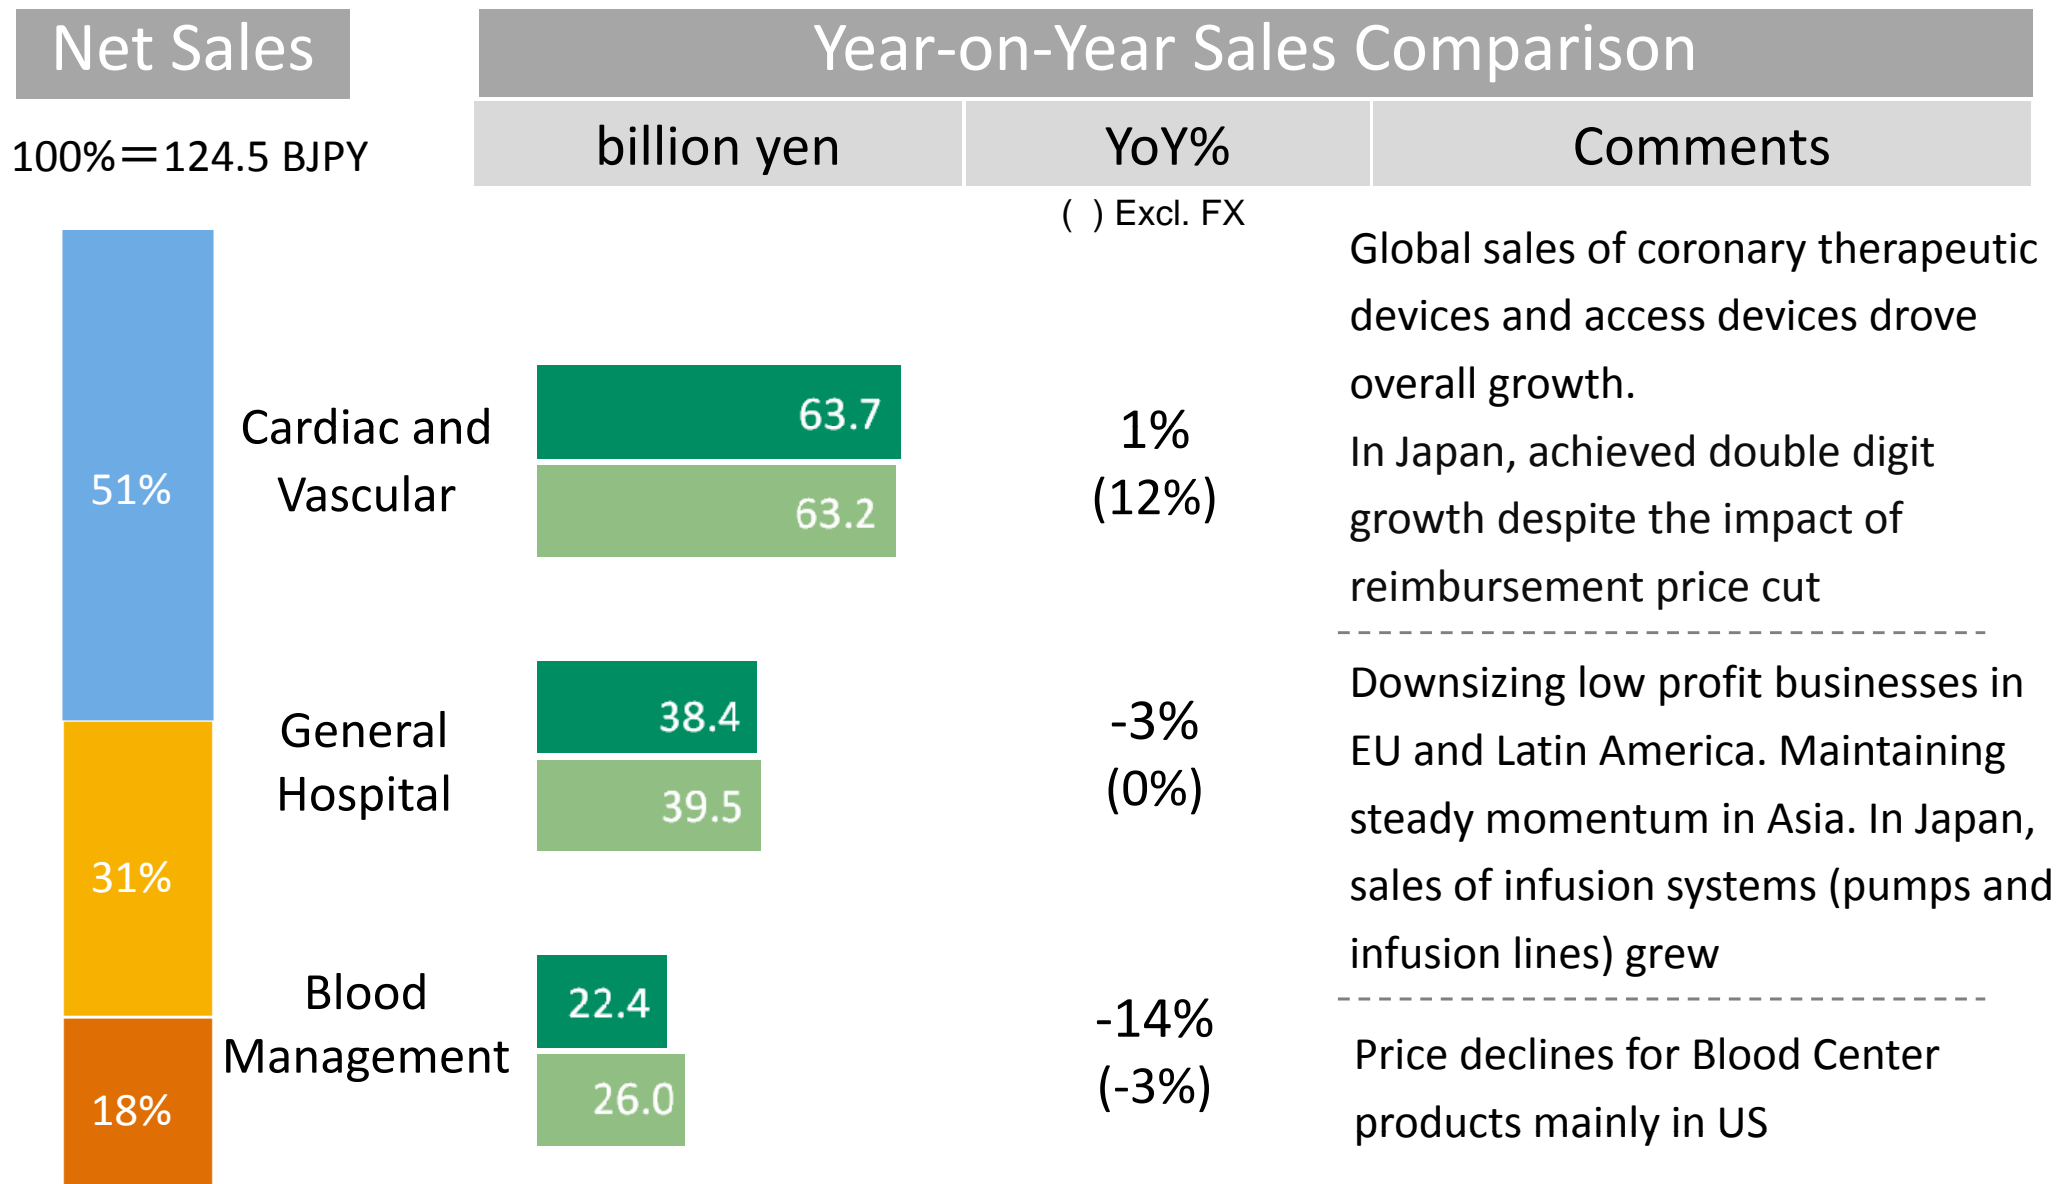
Net Sales

Year-on-Year Sales Comparison

100%＝124.5 BJPY

| billion yen | YoY% | Comments |
|---|---|---|

( ) Excl. FX

51%

31%

18%

Cardiac and Vascular

63.7

63.2

1%
(12%)

Global sales of coronary therapeutic devices and access devices drove overall growth.
In Japan, achieved double digit growth despite the impact of reimbursement price cut

General Hospital

38.4

39.5

-3%
(0%)

Downsizing low profit businesses in EU and Latin America. Maintaining steady momentum in Asia. In Japan, sales of infusion systems (pumps and infusion lines) grew

Blood Management

22.4

26.0

-14%
(-3%)

Price declines for Blood Center products mainly in US